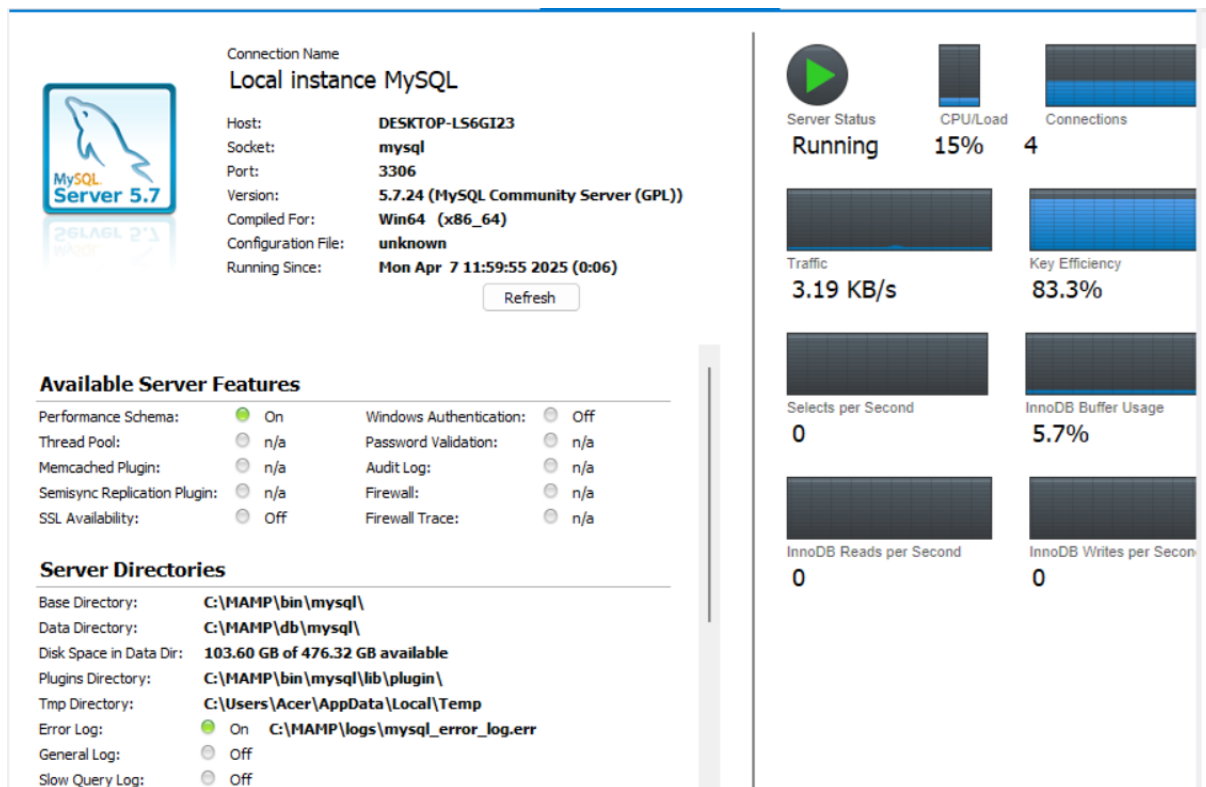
MySQL Server 5.7

Connection Name
Local instance MySQL

Host: DESKTOP-LS6GI23
Socket: mysql
Port: 3306
Version: 5.7.24 (MySQL Community Server (GPL))
Compiled For: Win64 (x86_64)
Configuration File: unknown
Running Since: Mon Apr 7 11:59:55 2025 (0:06)

Refresh

Server Status
Running

CPU/Load
15%

Connections
4

Traffic
3.19 KB/s

Key Efficiency
83.3%

Selects per Second
0

InnoDB Buffer Usage
5.7%

InnoDB Reads per Second
0

InnoDB Writes per Secon
0

Available Server Features

Performance Schema: On
Windows Authentication: Off
Thread Pool: n/a
Password Validation: n/a
Memcached Plugin: n/a
Audit Log: n/a
Semisync Replication Plugin: n/a
Firewall: n/a
SSL Availability: Off
Firewall Trace: n/a

Server Directories

Base Directory: C:\MAMP\bin\mysql\
Data Directory: C:\MAMP\db\mysql\
Disk Space in Data Dir: 103.60 GB of 476.32 GB available
Plugins Directory: C:\MAMP\bin\mysql\lib\plugin\
Tmp Directory: C:\Users\Acer\AppData\Local\Temp
Error Log: On C:\MAMP\logs\mysql_error_log.err
General Log: Off
Slow Query Log: Off